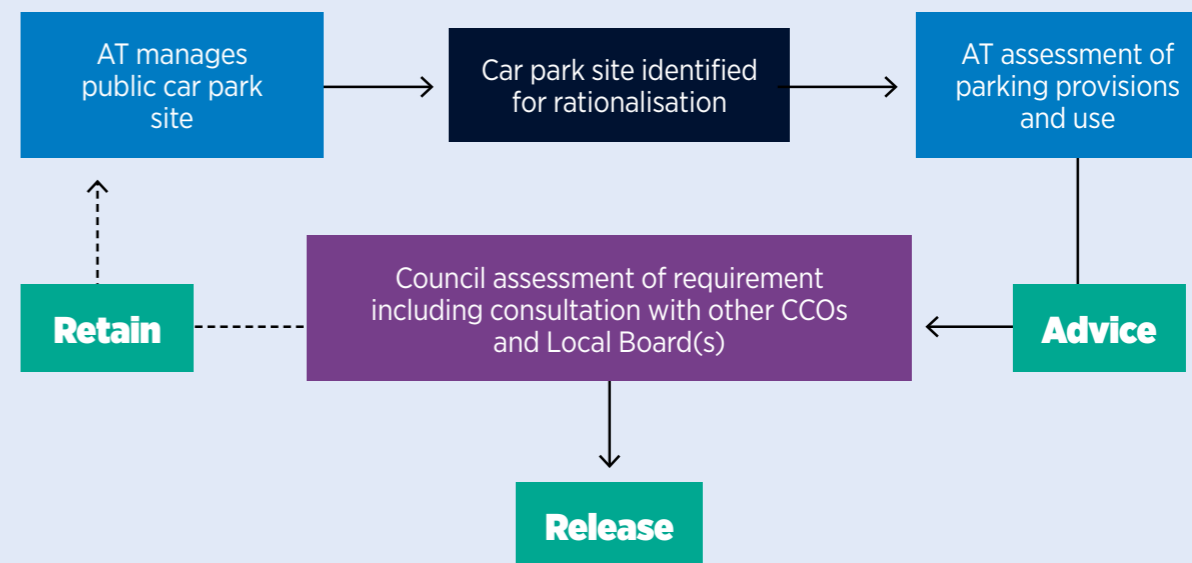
AT manages public car park site

Car park site identified for rationalisation

AT assessment of parking provisions and use

Retain

Council assessment of requirement including consultation with other CCOs and Local Board(s)

Advice

Release